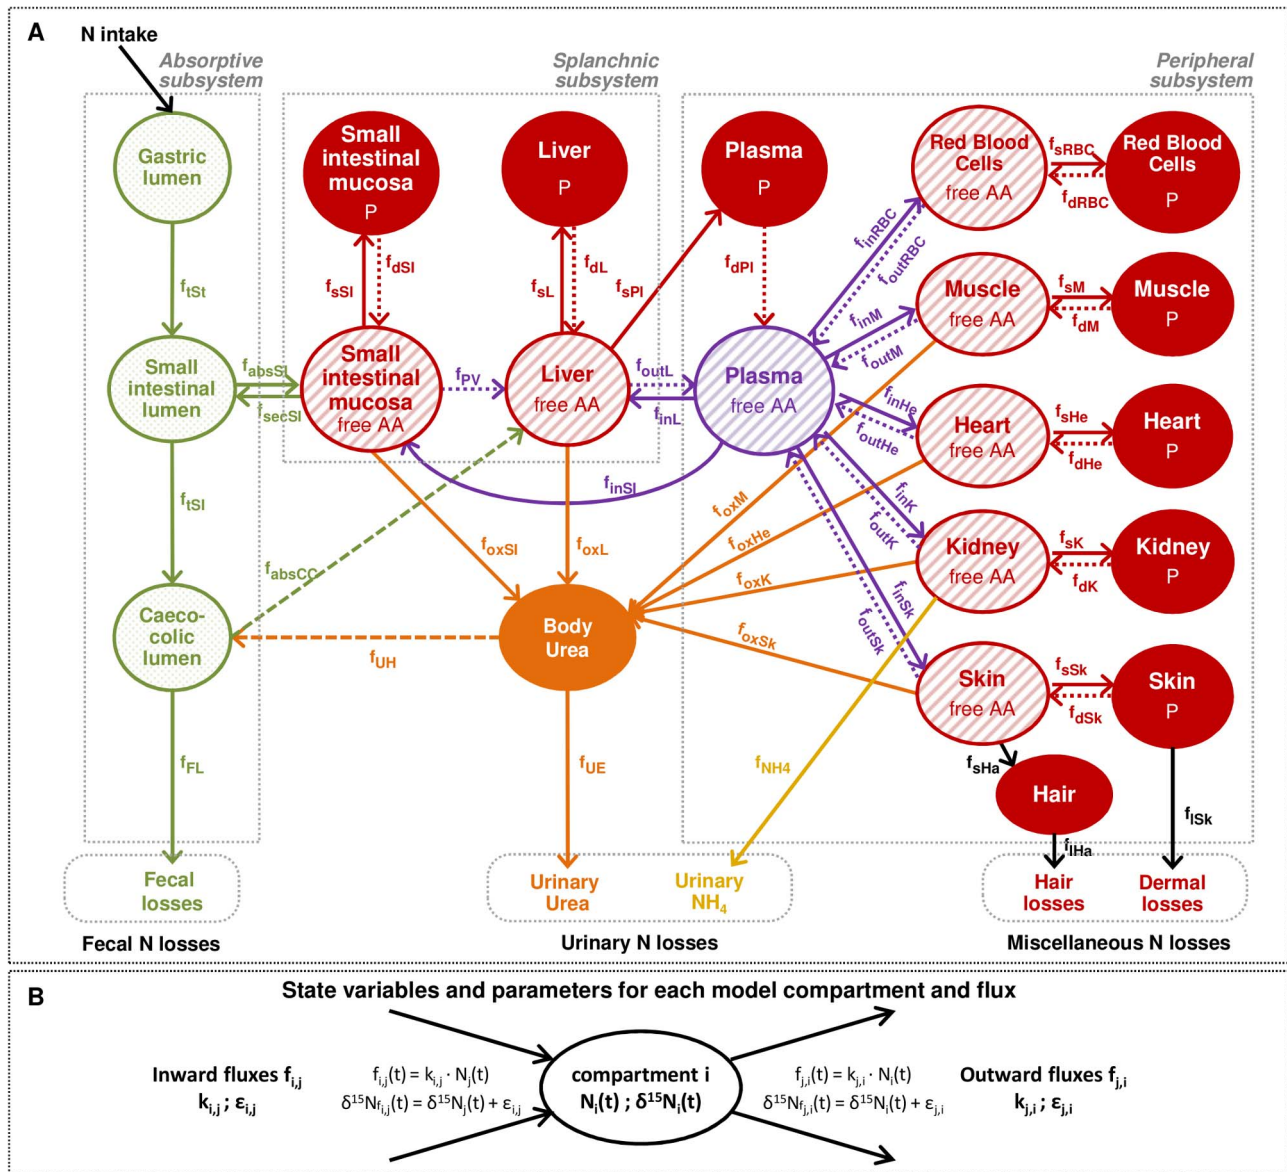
A

N intake

Absorptive subsystem

Splanchnic subsystem

Peripheral subsystem

Gastric lumen

$f_{tSt}$

Small intestinal lumen

$f_{absSI}$

$f_{secSI}$

$f_{tSI}$

$f_{absCC}$

Caeco-colic lumen

$f_{FL}$

Fecal losses

Fecal N losses

Small intestinal mucosa P

$f_{sSI}$

$f_{dSI}$

Small intestinal mucosa free AA

$f_{PV}$

Liver P

$f_{sL}$

$f_{dL}$

Liver free AA

$f_{sPl}$

Plasma P

$f_{dPl}$

$f_{outL}$

$f_{inL}$

Plasma free AA

$f_{inSI}$

$f_{oxSI}$

$f_{oxL}$

Body Urea

$f_{UH}$

$f_{UE}$

Urinary Urea

Urinary $NH_4$

Urinary N losses

$f_{NH4}$

Red Blood Cells free AA

$f_{sRBC}$

$f_{dRBC}$

Red Blood Cells P

$f_{inRBC}$

$f_{outRBC}$

Muscle free AA

$f_{sM}$

$f_{dM}$

Muscle P

$f_{inM}$

$f_{outM}$

Heart free AA

$f_{sHe}$

$f_{dHe}$

Heart P

$f_{inHe}$

$f_{outHe}$

Kidney free AA

$f_{sK}$

$f_{dK}$

Kidney P

$f_{inK}$

$f_{outK}$

Skin free AA

$f_{sSk}$

$f_{dSk}$

Skin P

$f_{inSk}$

$f_{outSk}$

$f_{oxM}$

$f_{oxHe}$

$f_{oxK}$

$f_{oxSk}$

$f_{sHa}$

Hair

$f_{lHa}$

$f_{lSk}$

Hair losses

Dermal losses

Miscellaneous N losses

B

State variables and parameters for each model compartment and flux

Inward fluxes $f_{i,j}$
$k_{i,j}$ ; $\varepsilon_{i,j}$

$f_{i,j}(t) = k_{i,j} \cdot N_j(t)$
$\delta^{15}N_{f_{i,j}}(t) = \delta^{15}N_j(t) + \varepsilon_{i,j}$

compartment i
$N_i(t)$ ; $\delta^{15}N_i(t)$

$f_{j,i}(t) = k_{j,i} \cdot N_i(t)$
$\delta^{15}N_{f_{j,i}}(t) = \delta^{15}N_i(t) + \varepsilon_{j,i}$

Outward fluxes $f_{j,i}$
$k_{j,i}$ ; $\varepsilon_{j,i}$